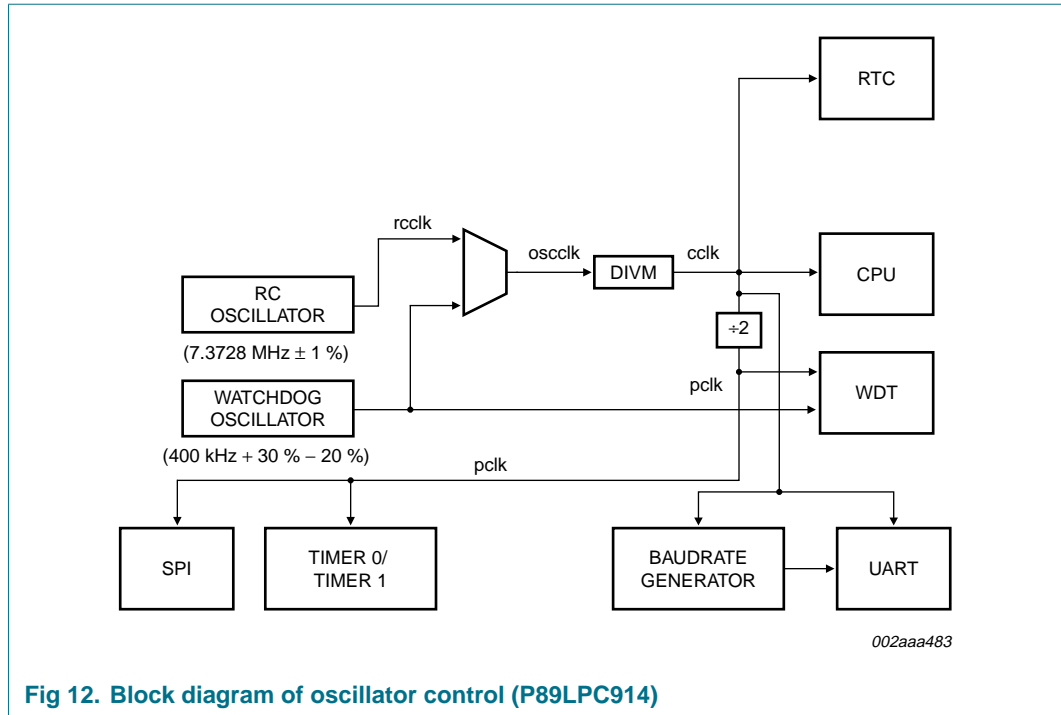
RTC

rcclk

osccl k

DIVM

cclk

CPU

RC OSCILLATOR

(7.3728 MHz ± 1 %)

÷2

WATCHDOG OSCILLATOR

pclk

WDT

(400 kHz + 30 % − 20 %)

pclk

SPI

TIMER 0/ TIMER 1

BAUDRATE GENERATOR

UART

002aaa483

Fig 12. Block diagram of oscillator control (P89LPC914)